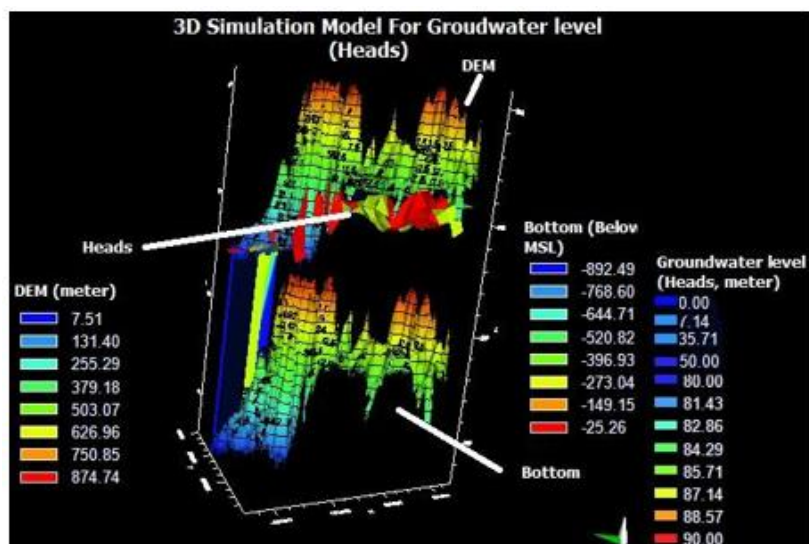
3D Simulation Model For Groudwater level (Heads)

DEM

Heads

Bottom (Belov MSL)

-892.49
-768.60
-644.71
-520.82
-396.93
-273.04
-149.15
-25.26

Groundwater level (Heads, meter)

0.00
7.14
35.71
50.00
80.00
81.43
82.86
84.29
85.71
87.14
88.57
90.00

DEM (meter)

7.51
131.40
255.29
379.18
503.07
626.96
750.85
874.74

Bottom